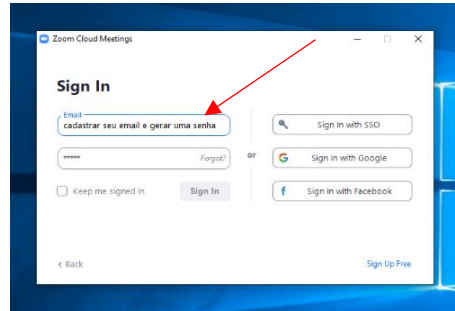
Zoom Cloud Meetings

Sign In

Email
cadastrar seu email e gerar uma senha

*****
Forgot?

Keep me signed in

Sign In

or

Sign In with SSO

Sign In with Google

Sign In with Facebook

< Back

Sign Up Free